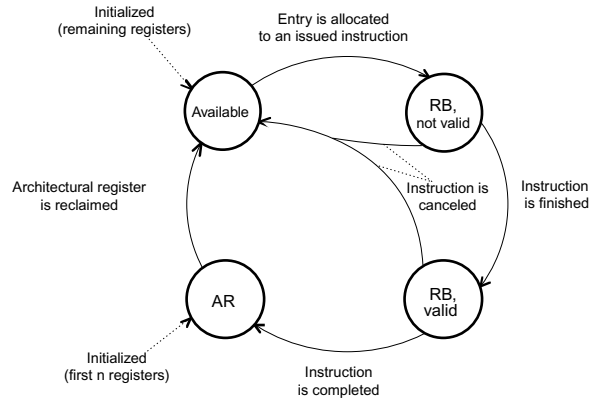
Initialized
(remaining registers)

Entry is allocated
to an issued instruction

Available

RB,
not valid

Architectural register
is reclaimed

Instruction is
canceled

Instruction
is finished

AR

RB,
valid

Initialized
(first n registers)

Instruction
is completed